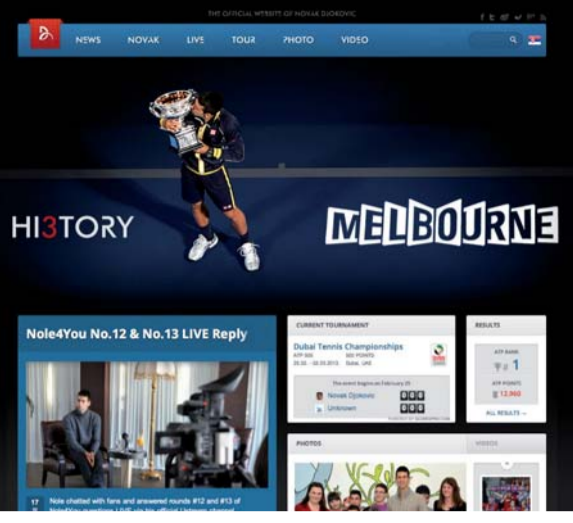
THE OFFICIAL WEBSITE OF NOVAK DJOKOVIC

NEWS NOVAK LIVE TOUR PHOTO VIDEO

HI3TORY

MELBOURNE

Nole4You No.12 & No.13 LIVE Reply

17 Nole chatted with fans and answered rounds #12 and #13 of Nole4You questions LIVE via his official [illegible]

CURRENT TOURNAMENT

Dubai Tennis Championships

ATP 500 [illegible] Dubai, UAE

The event begins on February 25

Novak Djokovic

Unknown

RESULTS

ATP RANK 1

ATP POINTS 12,960

ALL RESULTS →

PHOTOS

VIDEOS